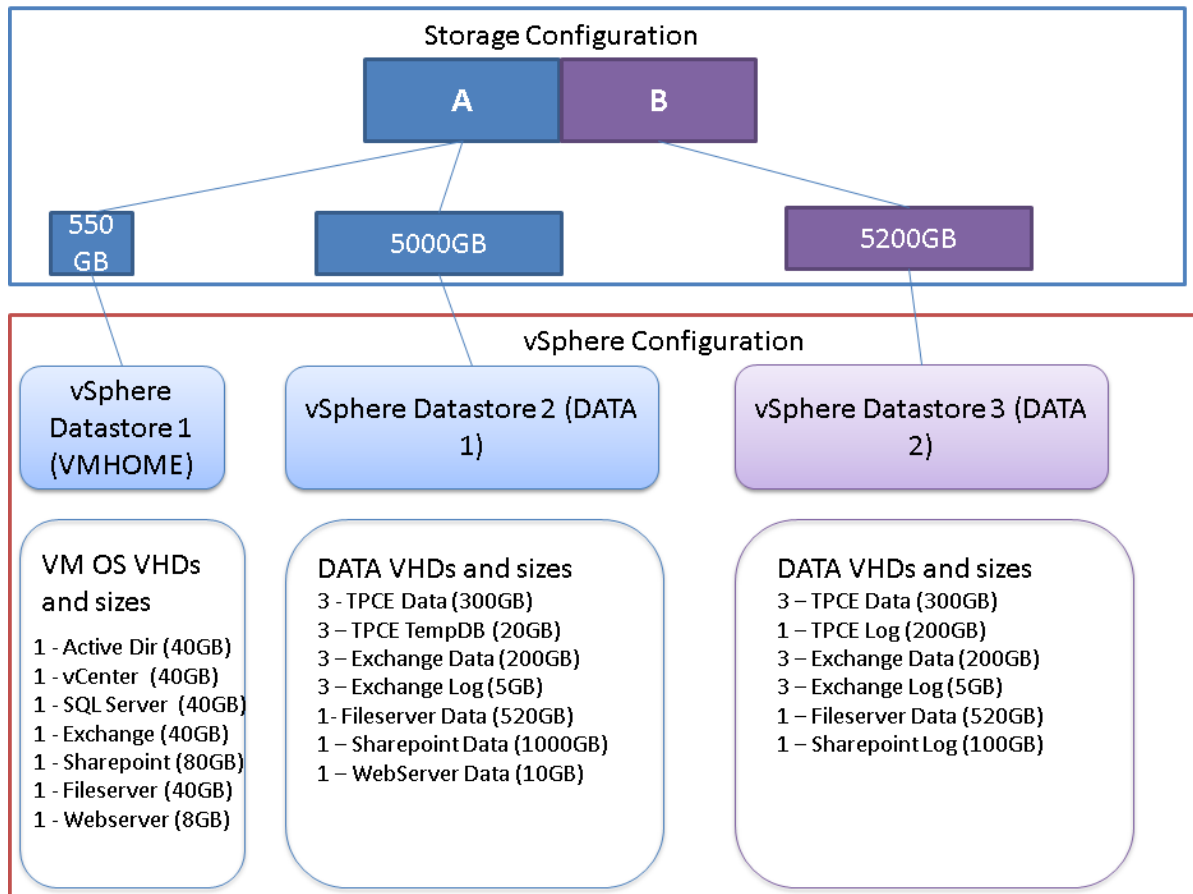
Storage Configuration

A

B

550 GB

5000GB

5200GB

vSphere Configuration

vSphere Datastore 1 (VMHOME)

vSphere Datastore 2 (DATA 1)

vSphere Datastore 3 (DATA 2)

VM OS VHDs and sizes

1 - Active Dir (40GB)
1 - vCenter (40GB)
1 - SQL Server (40GB)
1 - Exchange (40GB)
1 - Sharepoint (80GB)
1 - Fileserver (40GB)
1 - Webserver (8GB)

DATA VHDs and sizes

3 - TPCE Data (300GB)
3 – TPCE TempDB (20GB)
3 – Exchange Data (200GB)
3 – Exchange Log (5GB)
1- Fileserver Data (520GB)
1 – Sharepoint Data (1000GB)
1 – WebServer Data (10GB)

DATA VHDs and sizes

3 – TPCE Data (300GB)
1 – TPCE Log (200GB)
3 – Exchange Data (200GB)
3 – Exchange Log (5GB)
1 – Fileserver Data (520GB)
1 – Sharepoint Log (100GB)